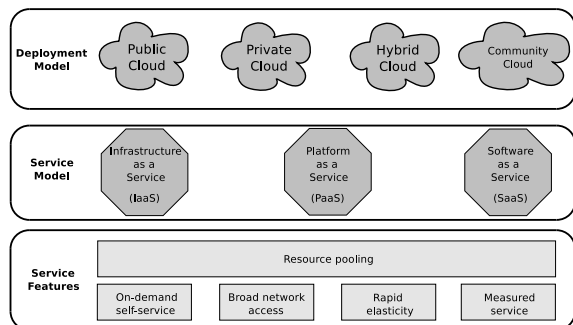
Deployment Model

Public Cloud

Private Cloud

Hybrid Cloud

Community Cloud

Service Model

Infrastructure as a Service (IaaS)

Platform as a Service (PaaS)

Software as a Service (SaaS)

Service Features

Resource pooling

On-demand self-service

Broad network access

Rapid elasticity

Measured service